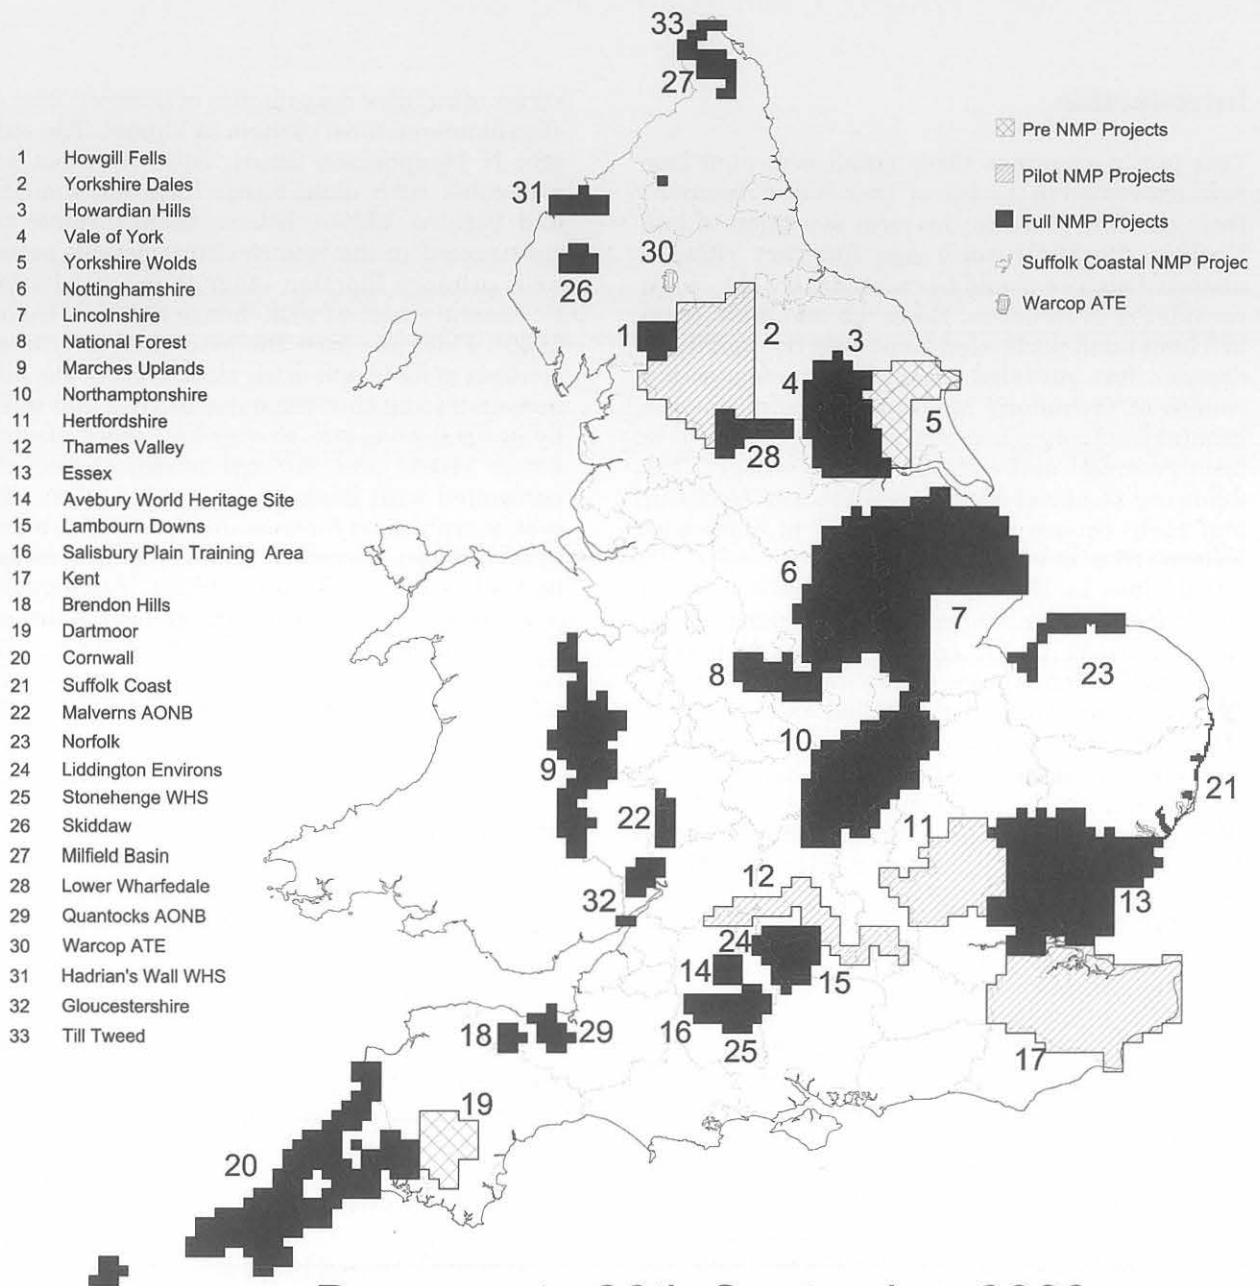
1 Howgill Fells
2 Yorkshire Dales
3 Howardian Hills
4 Vale of York
5 Yorkshire Wolds
6 Nottinghamshire
7 Lincolnshire
8 National Forest
9 Marches Uplands
10 Northamptonshire
11 Hertfordshire
12 Thames Valley
13 Essex
14 Avebury World Heritage Site
15 Lambourn Downs
16 Salisbury Plain Training Area
17 Kent
18 Brendon Hills
19 Dartmoor
20 Cornwall
21 Suffolk Coast
22 Malverns AONB
23 Norfolk
24 Liddington Environs
25 Stonehenge WHS
26 Skiddaw
27 Milfield Basin
28 Lower Wharfedale
29 Quantocks AONB
30 Warcop ATE
31 Hadrian's Wall WHS
32 Gloucestershire
33 Till Tweed

Pre NMP Projects
Pilot NMP Projects
Full NMP Projects
Suffolk Coastal NMP Projec
Warcop ATE

33
27
31
30
26
1
2
3
4
5
28
6
7
8
23
10
9
21
22
11
32
12
13
24
14
15
16
25
29
18
17
19
20

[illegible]